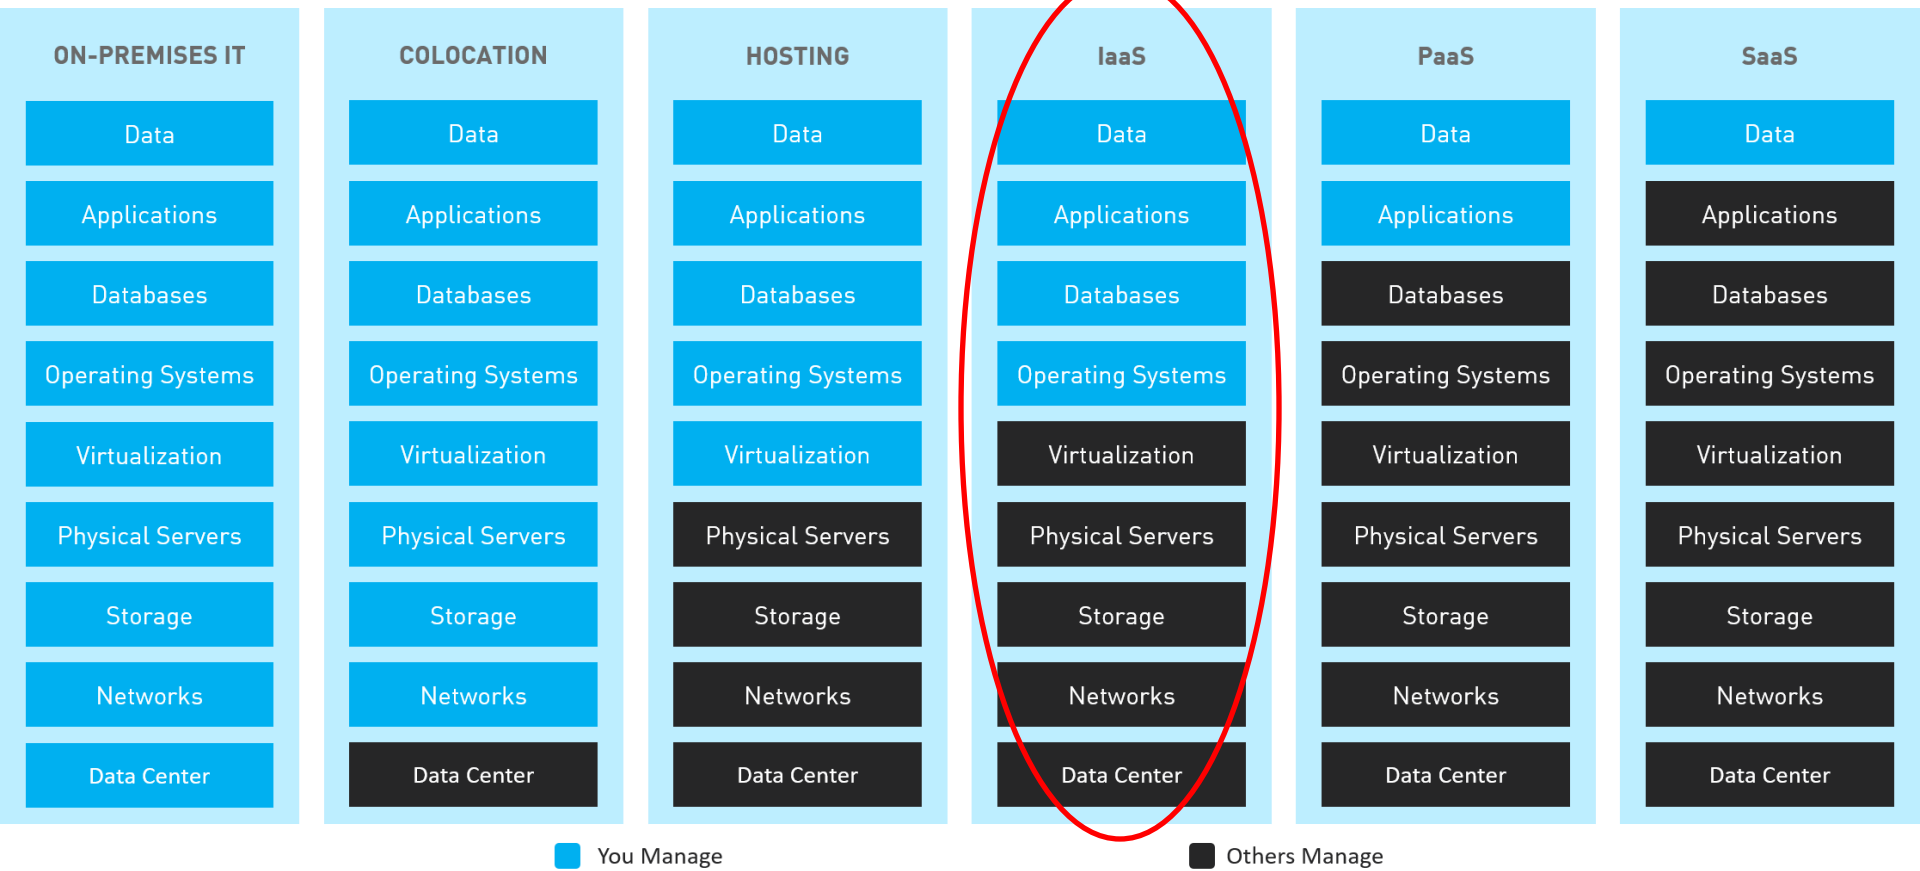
| ON-PREMISES IT | COLOCATION | HOSTING | IaaS | PaaS | SaaS |
|---|---|---|---|---|---|
| Data | Data | Data | Data | Data | Data |
| Applications | Applications | Applications | Applications | Applications | Applications |
| Databases | Databases | Databases | Databases | Databases | Databases |
| Operating Systems | Operating Systems | Operating Systems | Operating Systems | Operating Systems | Operating Systems |
| Virtualization | Virtualization | Virtualization | Virtualization | Virtualization | Virtualization |
| Physical Servers | Physical Servers | Physical Servers | Physical Servers | Physical Servers | Physical Servers |
| Storage | Storage | Storage | Storage | Storage | Storage |
| Networks | Networks | Networks | Networks | Networks | Networks |
| Data Center | Data Center | Data Center | Data Center | Data Center | Data Center |

You Manage

Others Manage